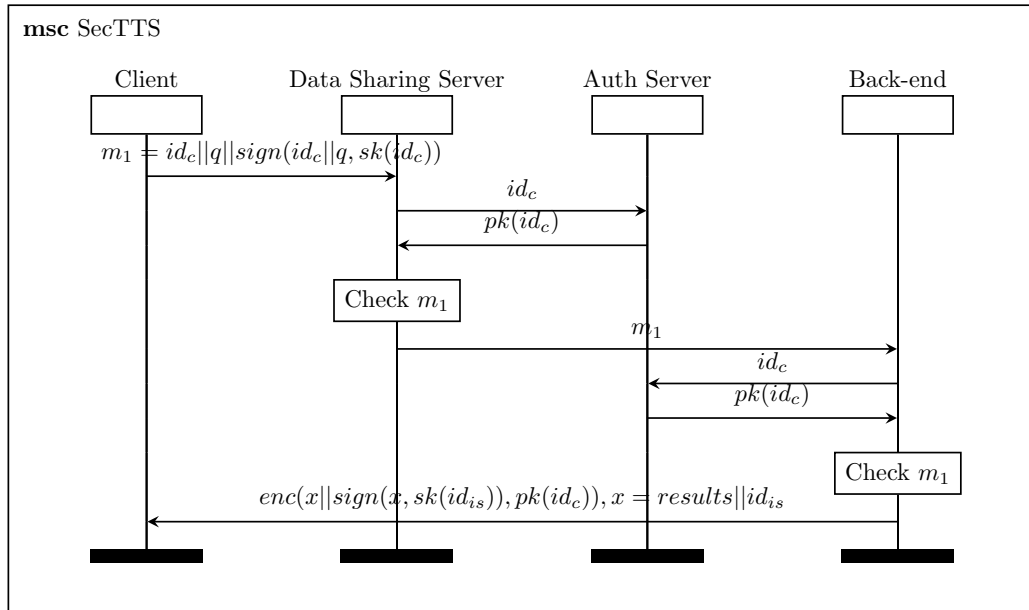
**msc** SecTTS

Client

Data Sharing Server

Auth Server

Back-end

$m_1 = id_c||q||sign(id_c||q, sk(id_c))$

$id_c$

$pk(id_c)$

Check $m_1$

$m_1$

$id_c$

$pk(id_c)$

Check $m_1$

$enc(x||sign(x, sk(id_{is})), pk(id_c)), x = results||id_{is}$